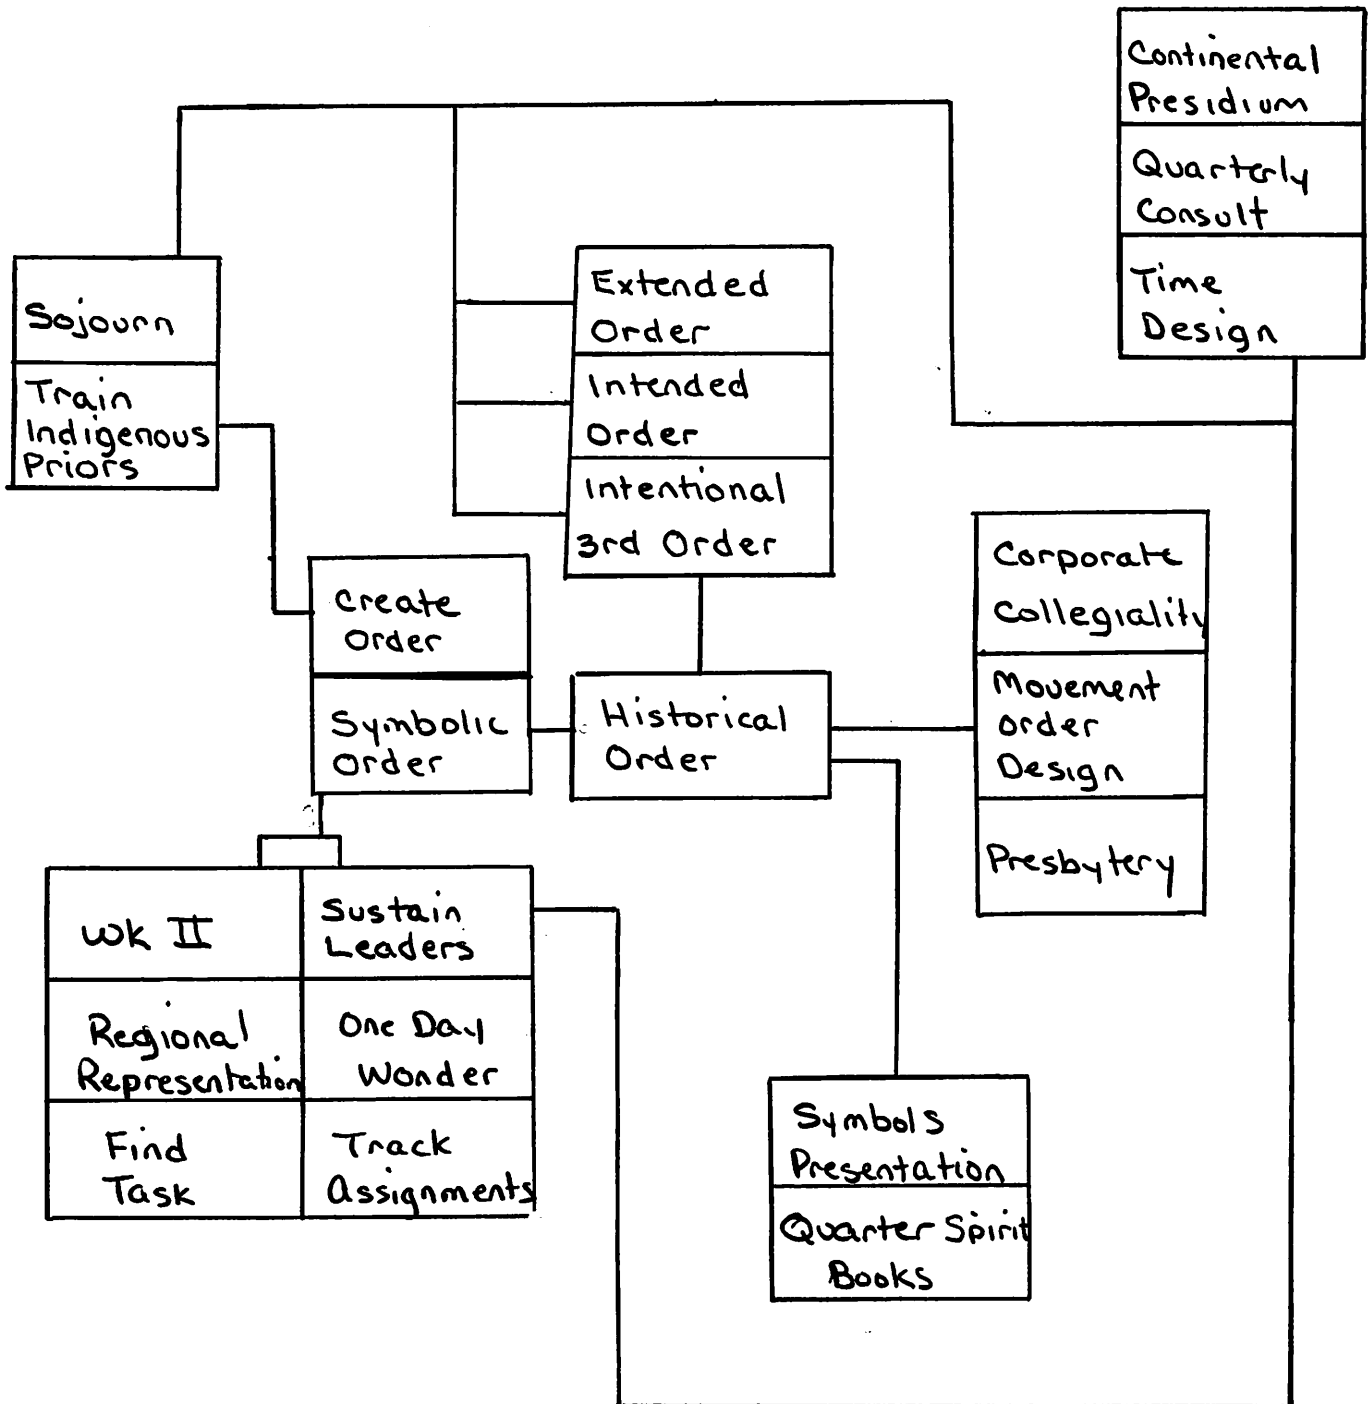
Continental Presidium

Quarterly Consult

Time Design

Sojourn

Train Indigenous Priors

Extended Order

Intended Order

Intentional 3rd Order

Create Order

Symbolic Order

Historical Order

Corporate Collegiality

Movement order Design

Presbytery

Wk II

Sustain Leaders

Regional Representation

One Day Wonder

Find Task

Track Assignments

Symbols Presentation

Quarter Spirit Books